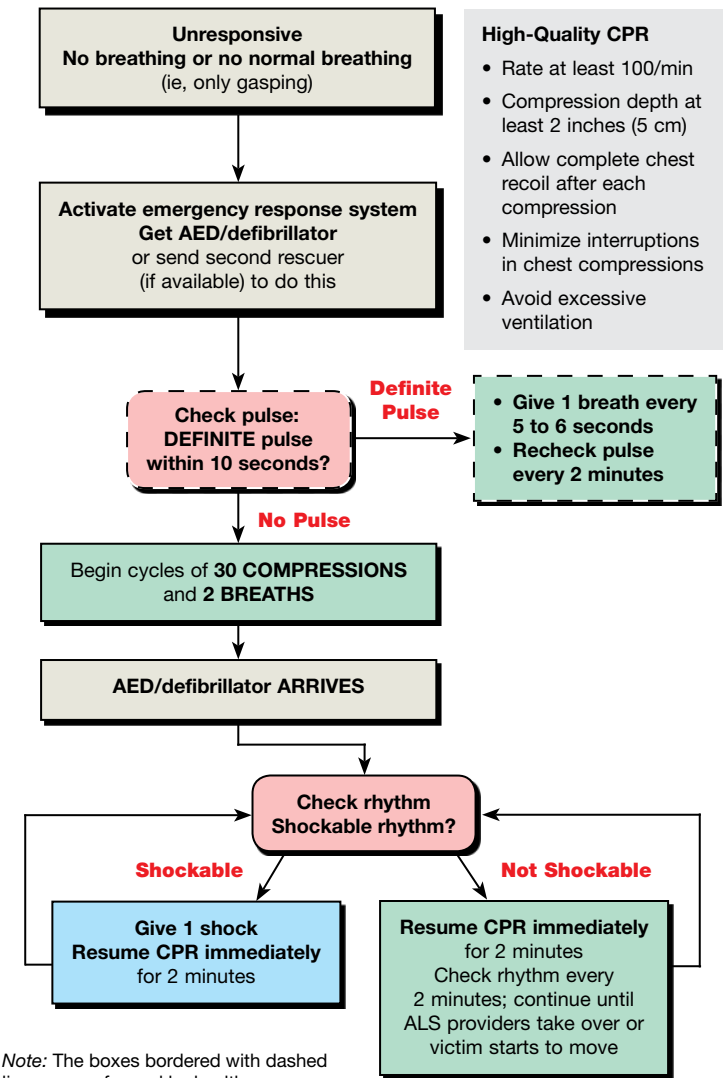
Unresponsive
No breathing or no normal breathing
(ie, only gasping)

Activate emergency response system
Get AED/defibrillator
or send second rescuer
(if available) to do this

High-Quality CPR
• Rate at least 100/min
• Compression depth at least 2 inches (5 cm)
• Allow complete chest recoil after each compression
• Minimize interruptions in chest compressions
• Avoid excessive ventilation

Check pulse:
DEFINITE pulse
within 10 seconds?

Definite Pulse

• Give 1 breath every 5 to 6 seconds
• Recheck pulse every 2 minutes

No Pulse

Begin cycles of 30 COMPRESSIONS and 2 BREATHS

AED/defibrillator ARRIVES

Check rhythm
Shockable rhythm?

Shockable

Not Shockable

Give 1 shock
Resume CPR immediately
for 2 minutes

Resume CPR immediately
for 2 minutes
Check rhythm every
2 minutes; continue until
ALS providers take over or
victim starts to move

Note: The boxes bordered with dashed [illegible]